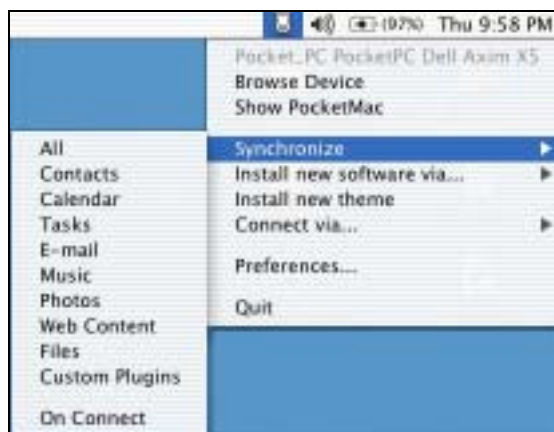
(97%) Thu 9:58 PM

Pocket_PC PocketPC Dell Axim X5
Browse Device
Show PocketMac

Synchronize
Install new software via...
Install new theme
Connect via...

Preferences...

Quit

All
Contacts
Calendar
Tasks
E-mail
Music
Photos
Web Content
Files
Custom Plugins

On Connect